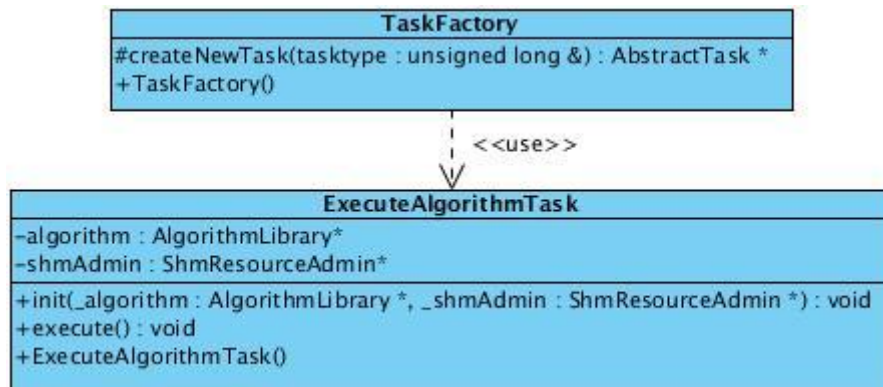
TaskFactory

#createNewTask(tasktype : unsigned long &) : AbstractTask *
+TaskFactory()

<<use>>

ExecuteAlgorithmTask

-algorithm : AlgorithmLibrary*
-shmAdmin : ShmResourceAdmin*

+init(_algorithm : AlgorithmLibrary *, _shmAdmin : ShmResourceAdmin *) : void
+execute() : void
+ExecuteAlgorithmTask()